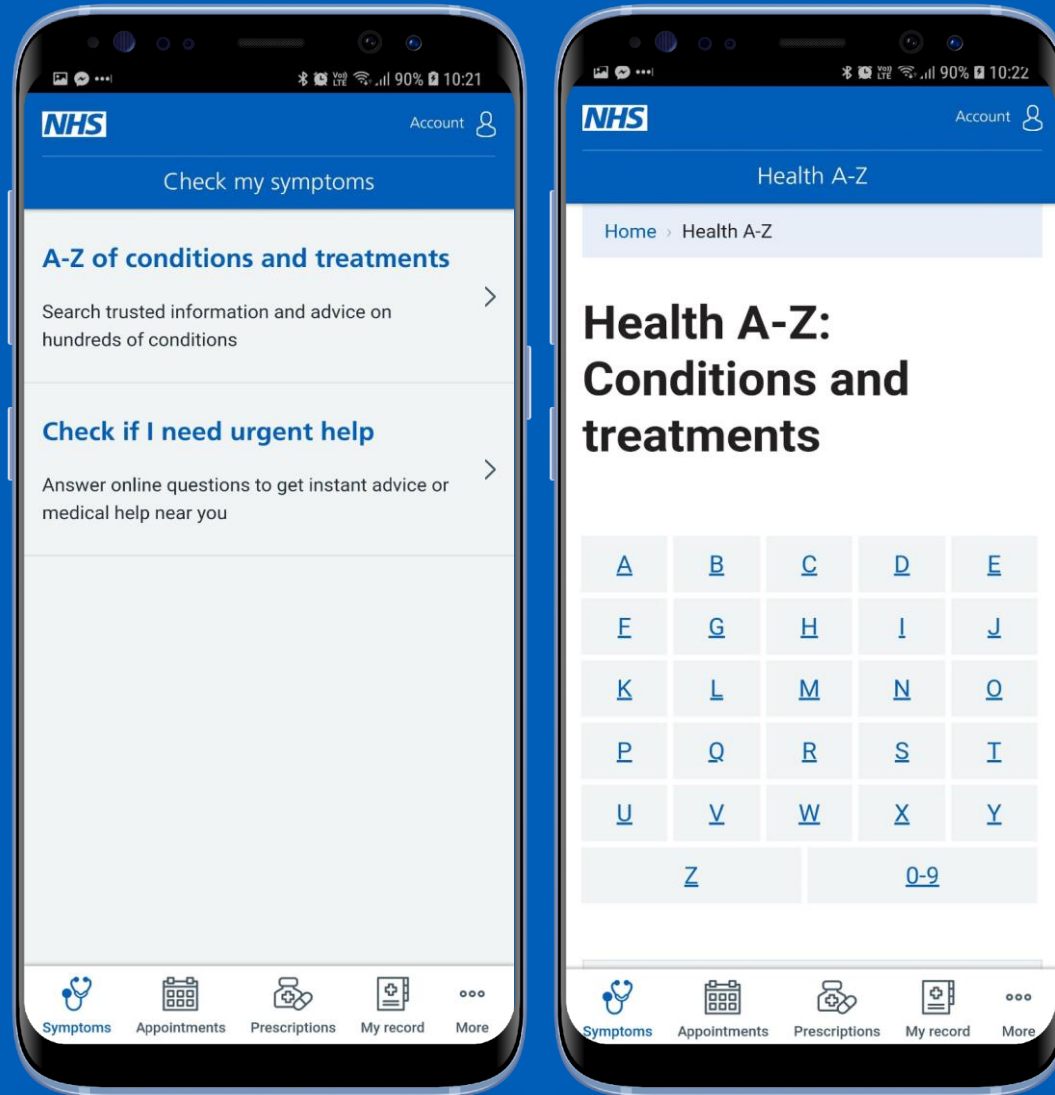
90% 10:21

NHS

Account

Check my symptoms

A-Z of conditions and treatments

Search trusted information and advice on hundreds of conditions

Check if I need urgent help

Answer online questions to get instant advice or medical help near you

Symptoms Appointments Prescriptions My record More

90% 10:22

NHS

Account

Health A-Z

Home › Health A-Z

Health A-Z: Conditions and treatments

| A | B | C | D | E |
|---|---|---|---|---|
| F | G | H | I | J |
| K | L | M | N | O |
| P | Q | R | S | T |
| U | V | W | X | Y |
| Z | 0-9 | | | |

Symptoms Appointments Prescriptions My record More